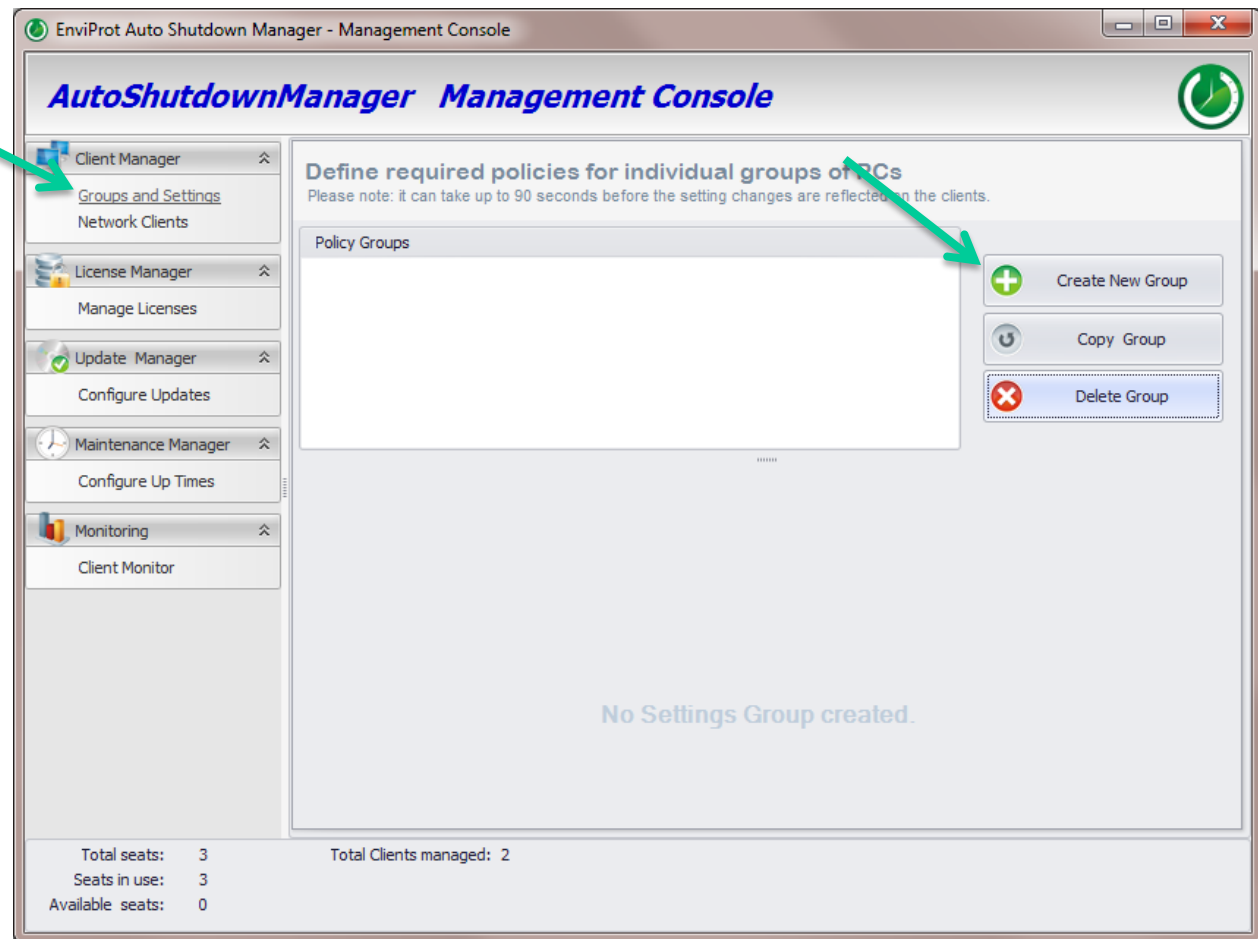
EnviProt Auto Shutdown Manager - Management Console

AutoShutdownManager Management Console

Client Manager
Groups and Settings
Network Clients

License Manager
Manage Licenses

Update Manager
Configure Updates

Maintenance Manager
Configure Up Times

Monitoring
Client Monitor

Define required policies for individual groups of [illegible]Cs
Please note: it can take up to 90 seconds before the setting changes are reflecte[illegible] the clients.

Policy Groups

Create New Group
Copy Group
Delete Group

No Settings Group created.

Total seats: 3
Seats in use: 3
Available seats: 0

Total Clients managed: 2